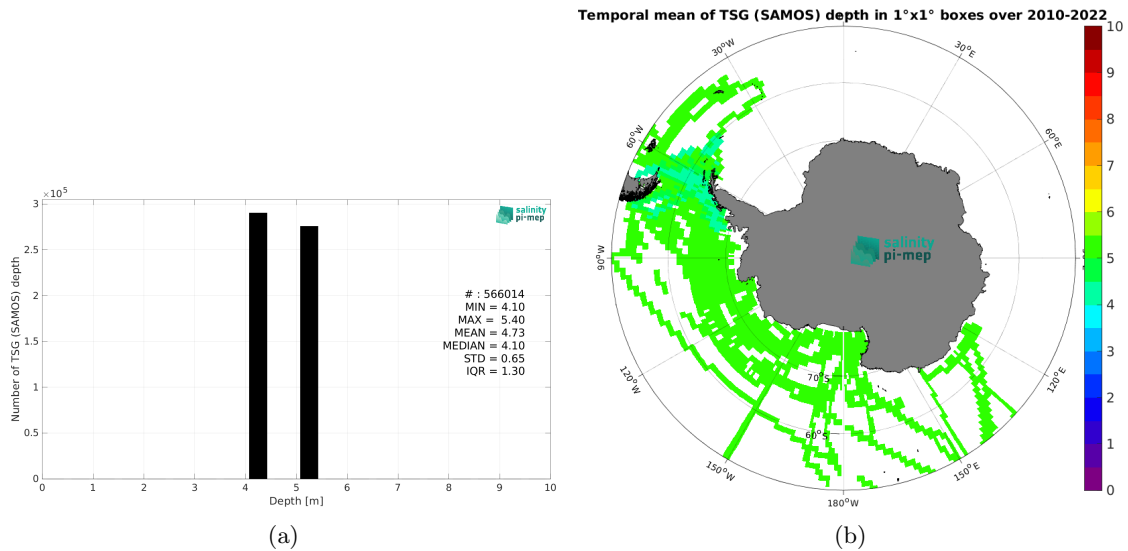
$\times 10^5$
3
2.5
2
1.5
1
0.5
0
Number of TSG (SAMOS) depth
0 1 2 3 4 5 6 7 8 9 10
Depth [m]
salinity pi-mep
# : 566014
MIN = 4.10
MAX = 5.40
MEAN = 4.73
MEDIAN = 4.10
STD = 0.65
IQR = 1.30

(a)

Temporal mean of TSG (SAMOS) depth in 1°x1° boxes over 2010-2022
30°W
30°E
60°W
60°E
90°W
90°E
120°W
120°E
150°W
150°E
180°W
70°S
60°S
salinity pi-mep
10
9
8
7
6
5
4
3
2
1
0

(b)